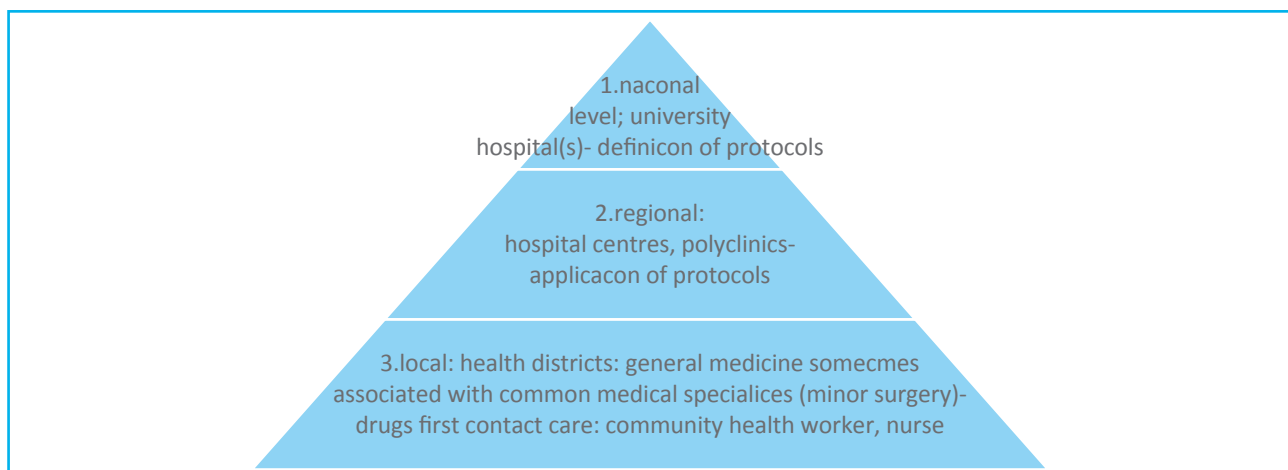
1.naconal level; university hospital(s)- definicon of protocols

2.regional: hospital centres, polyclinics- applicacon of protocols

3.local: health districts: general medicine somecmes associated with common medical specialices (minor surgery)- drugs first contact care: community health worker, nurse